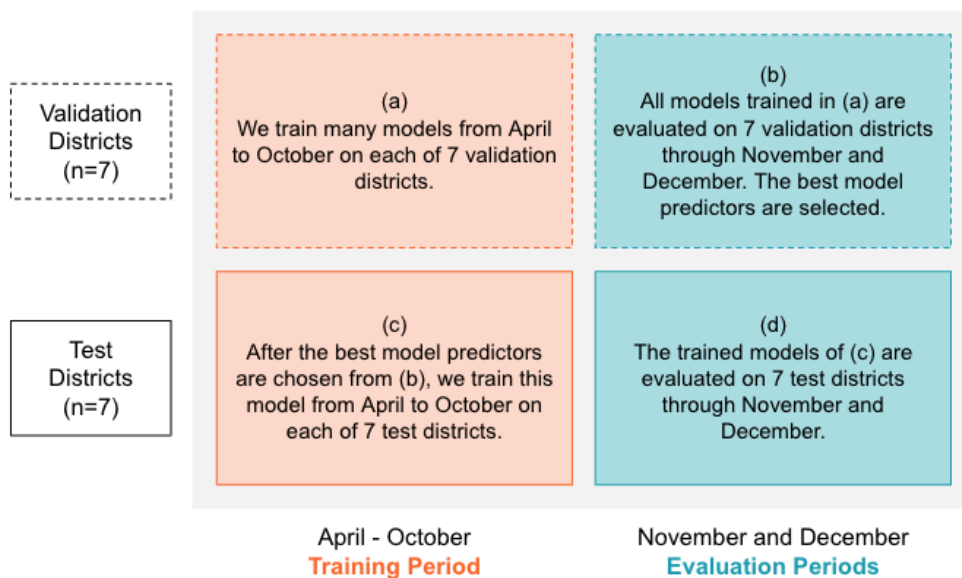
Validation Districts (n=7)

(a)
We train many models from April to October on each of 7 validation districts.

(b)
All models trained in (a) are evaluated on 7 validation districts through November and December. The best model predictors are selected.

Test Districts (n=7)

(c)
After the best model predictors are chosen from (b), we train this model from April to October on each of 7 test districts.

(d)
The trained models of (c) are evaluated on 7 test districts through November and December.

April - October
Training Period

November and December
Evaluation Periods